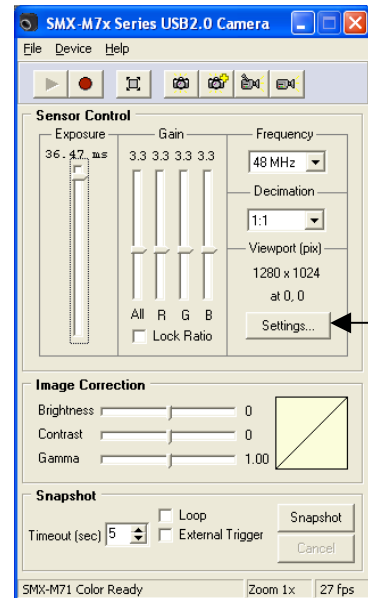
SMX-M7x Series USB2.0 Camera

File Device Help

Sensor Control

Exposure

36.47 ms

Gain

3.3 3.3 3.3 3.3

All R G B

Lock Ratio

Frequency

48 MHz

Decimation

1:1

Viewport (pix)

1280 x 1024

at 0, 0

Settings...

Image Correction

Brightness 0

Contrast 0

Gamma 1.00

Snapshot

Timeout (sec) 5

Loop

External Trigger

Snapshot

Cancel

SMX-M71 Color Ready | Zoom 1x | 27 fps